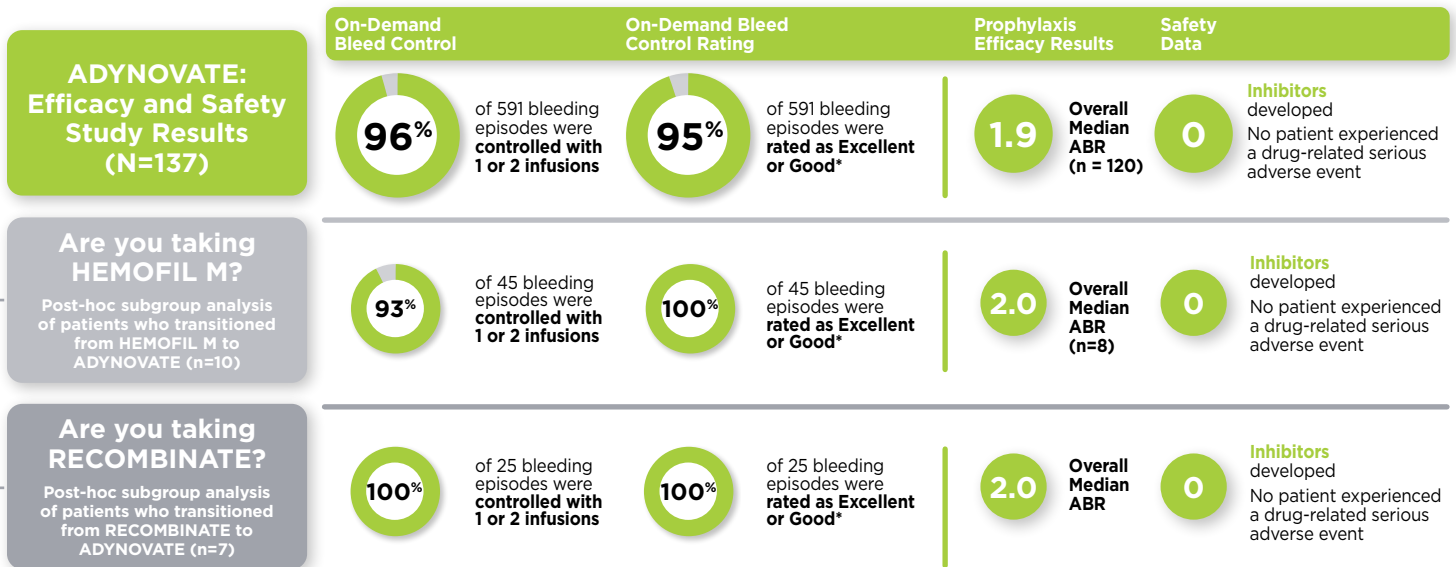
On-Demand Bleed Control

On-Demand Bleed Control Rating

Prophylaxis Efficacy Results

Safety Data

ADYNOVATE: Efficacy and Safety Study Results (N=137)

96%

of 591 bleeding episodes were **controlled with 1 or 2 infusions**

95%

of 591 bleeding episodes were **rated as Excellent or Good***

1.9

Overall Median ABR (n = 120)

0

Inhibitors developed

No patient experienced a drug-related serious adverse event

Are you taking HEMOFIL M?

Post-hoc subgroup analysis of patients who transitioned from HEMOFIL M to ADYNOVATE (n=10)

93%

of 45 bleeding episodes were **controlled with 1 or 2 infusions**

100%

of 45 bleeding episodes were **rated as Excellent or Good***

2.0

Overall Median ABR (n=8)

0

Inhibitors developed

No patient experienced a drug-related serious adverse event

Are you taking RECOMBINATE?

Post-hoc subgroup analysis of patients who transitioned from RECOMBINATE to ADYNOVATE (n=7)

100%

of 25 bleeding episodes were **controlled with 1 or 2 infusions**

100%

of 25 bleeding episodes were **rated as Excellent or Good***

2.0

Overall Median ABR

0

Inhibitors developed

No patient experienced a drug-related serious adverse event